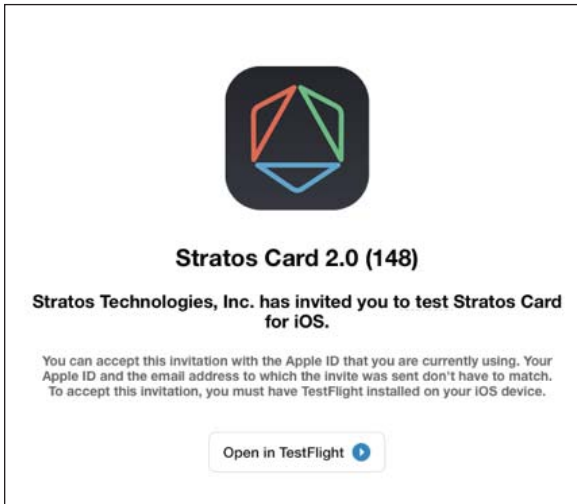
Stratos Card 2.0 (148)

Stratos Technologies, Inc. has invited you to test Stratos Card for iOS.

You can accept this invitation with the Apple ID that you are currently using. Your Apple ID and the email address to which the invite was sent don't have to match. To accept this invitation, you must have TestFlight installed on your iOS device.

Open in TestFlight